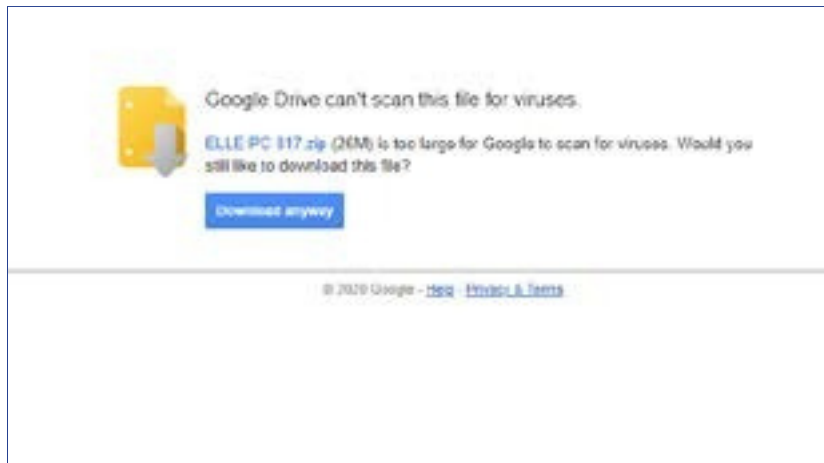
Google Drive can't scan this file for viruses.

ELLE PC 817.zip (26M) is too large for Google to scan for viruses. Would you still like to download this file?

Download anyway

© 2020 Google - Help - Privacy & Terms